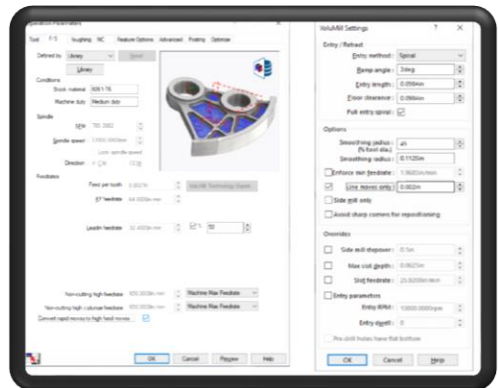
Operation Parameters

Tool F/S Roughing NC Feature Options Advanced Posting Optimize

Defined by Library

Library

Conditions

Stock material 6061-T6

Machine duty Medium duty

Spindle

S/M

Spindle speed

Direction

Feedrate

Feed per tooth

XY feedrate

Leadin feedrate

Non-cutting high feedrate Machine Max Feedrate

Non-cutting high z plunge feedrate Machine Max Feedrate

Convert rapid moves to high feed moves

OK Cancel Preview Help

VoluMill Settings ? ×

Entry / Retract

Entry method: Spiral

Ramp angle: 3deg

Entry length: 0.050in

Floor clearance: 0.050in

Pull entry spiral:

Options

Smoothing radius (% tool dia.): 45

Smoothing radius: 0.1125in

Enforce min feedrate:

Line moves only: 0.002in

Slide mill only

Avoid sharp corners for repositioning

Overrides

Side mill stepover:

Max cut depth:

Slot feedrate:

Entry parameters

Entry RPM:

Entry depth: 0

Pre-drill holes have flat bottom

OK Cancel Help